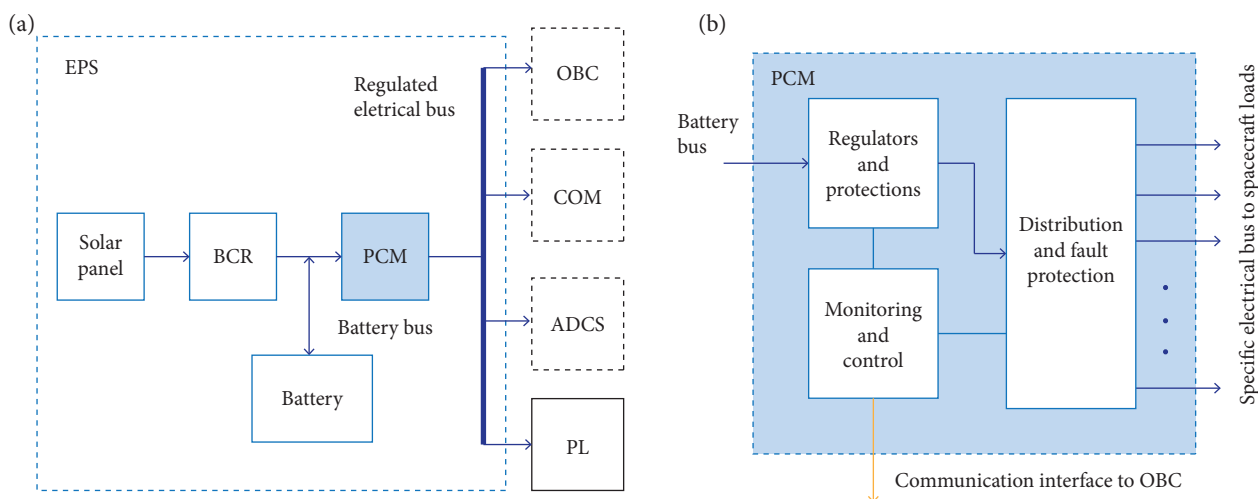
(a)

EPS

Regulated eletrical bus

OBC

COM

Solar panel

BCR

PCM

Battery bus

ADCS

Battery

PL

(b)

PCM

Battery bus

Regulators and protections

Monitoring and control

Distribution and fault protection

Specific electrical bus to spacecraft loads

Communication interface to OBC